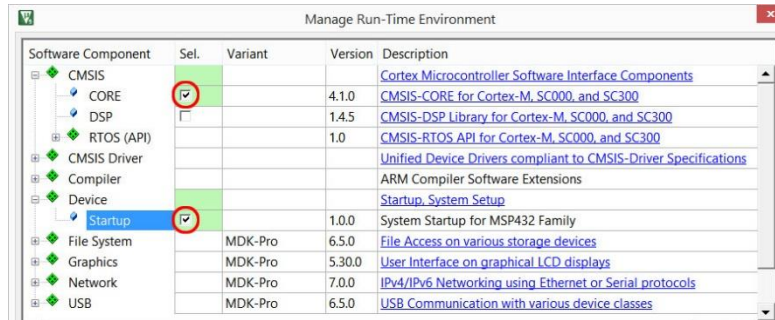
Manage Run-Time Environment

| Software Component | Sel. | Variant | Version | Description |
|---|---|---|---|---|
| CMSIS | | | | Cortex Microcontroller Software Interface Components |
| CORE | ☑ | | 4.1.0 | CMSIS-CORE for Cortex-M, SC000, and SC300 |
| DSP | ☐ | | 1.4.5 | CMSIS-DSP Library for Cortex-M, SC000, and SC300 |
| RTOS (API) | | | 1.0 | CMSIS-RTOS API for Cortex-M, SC000, and SC300 |
| CMSIS Driver | | | | Unified Device Drivers compliant to CMSIS-Driver Specifications |
| Compiler | | | | ARM Compiler Software Extensions |
| Device | | | | Startup, System Setup |
| Startup | ☑ | | 1.0.0 | System Startup for MSP432 Family |
| File System | | MDK-Pro | 6.5.0 | File Access on various storage devices |
| Graphics | | MDK-Pro | 5.30.0 | User Interface on graphical LCD displays |
| Network | | MDK-Pro | 7.0.0 | IPv4/IPv6 Networking using Ethernet or Serial protocols |
| USB | | MDK-Pro | 6.5.0 | USB Communication with various device classes |